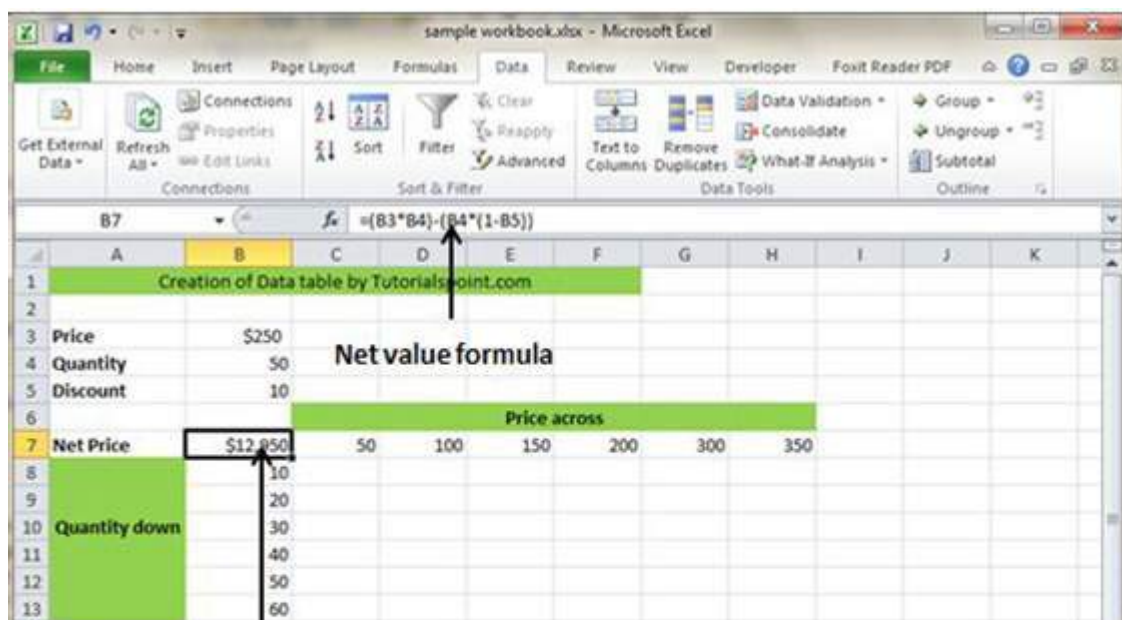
sample workbook.xlsx - Microsoft Excel

File Home Insert Page Layout Formulas Data Review View Developer Foxit Reader PDF

Get External Data Refresh All Connections Properties Edit Links Connections Sort Filter Clear Reapply Advanced Sort & Filter Text to Columns Remove Duplicates Data Validation Consolidate What-If Analysis Data Tools Group Ungroup Subtotal Outline

B7 $f_x$ =(B3*B4)-(B4*(1-B5))

| | A | B | C | D | E | F | G | H | I | J | K |
|---|---|---|---|---|---|---|---|---|---|---|---|
| 1 | Creation of Data table by Tutorialspoint.com | | | | | | | | | | |
| 2 | | | | | | | | | | | |
| 3 | Price | $250 | | | | | | | | | |
| 4 | Quantity | 50 | | | | | | | | | |
| 5 | Discount | 10 | | | | | | | | | |
| 6 | | | Price across | | | | | | | | |
| 7 | Net Price | $12,850 | 50 | 100 | 150 | 200 | 300 | 350 | | | |
| 8 | Quantity down | 10 | | | | | | | | | |
| 9 | | 20 | | | | | | | | | |
| 10 | | 30 | | | | | | | | | |
| 11 | | 40 | | | | | | | | | |
| 12 | | 50 | | | | | | | | | |
| 13 | | 60 | | | | | | | | | |

Net value formula